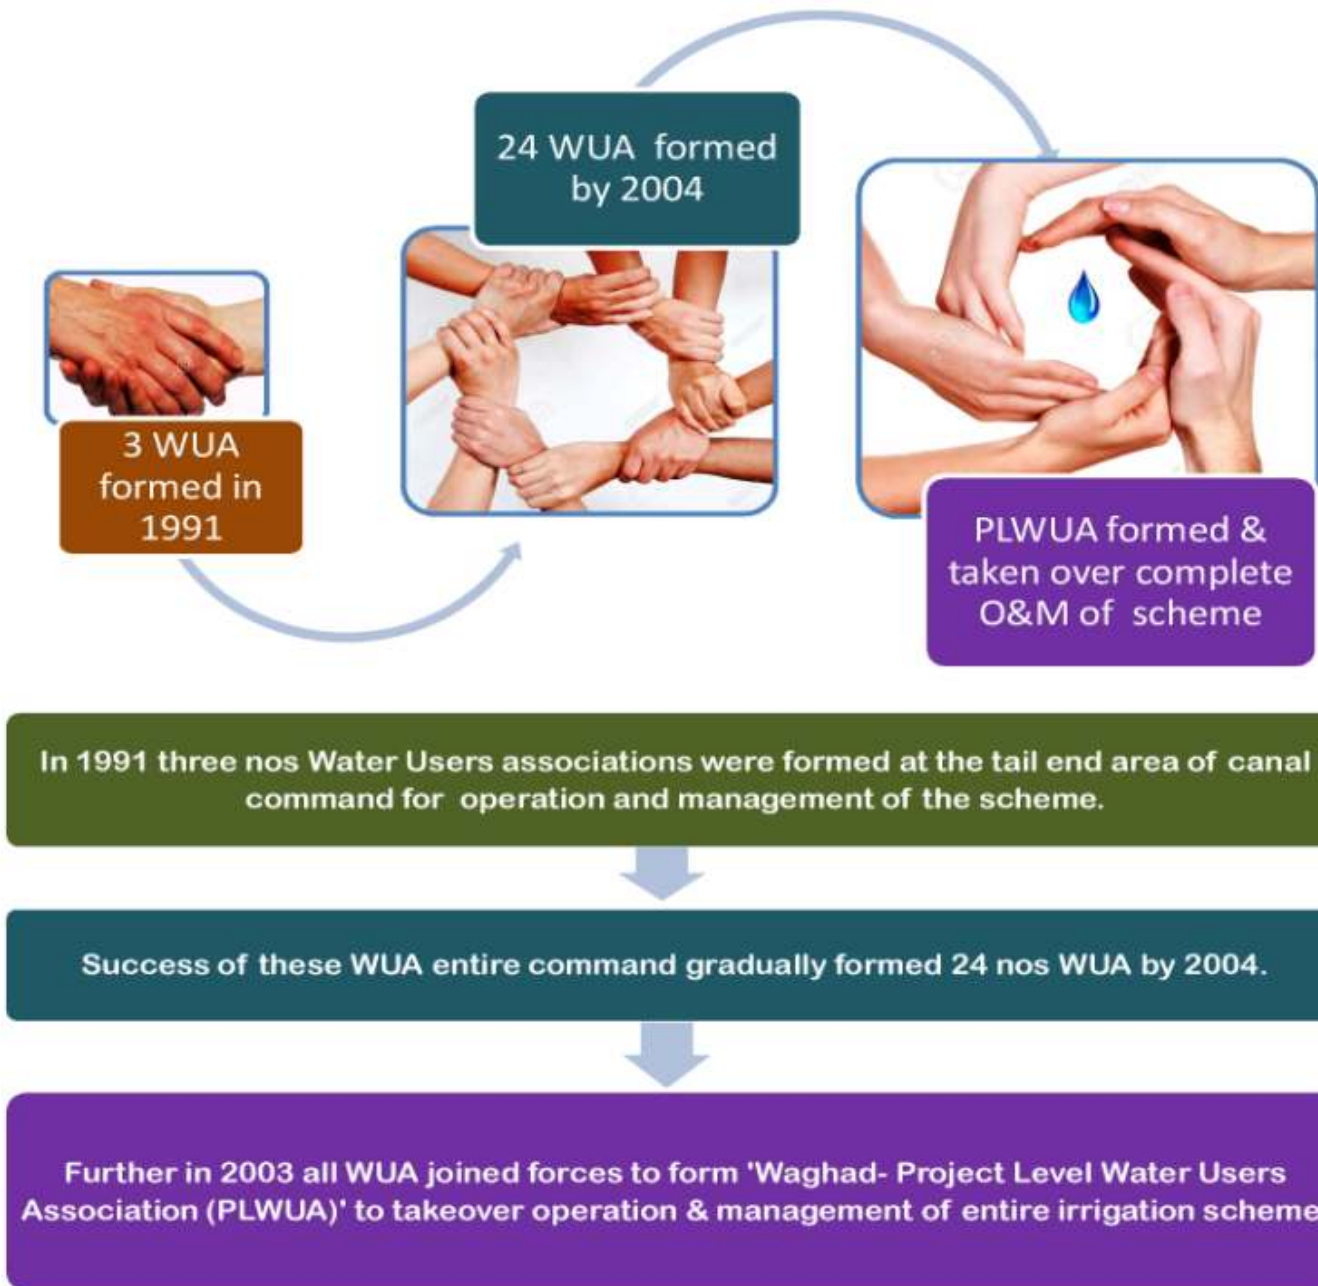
24 WUA formed by 2004

3 WUA formed in 1991

PLWUA formed & taken over complete O&M of scheme

In 1991 three nos Water Users associations were formed at the tail end area of canal command for operation and management of the scheme.

Success of these WUA entire command gradually formed 24 nos WUA by 2004.

Further in 2003 all WUA joined forces to form 'Waghad- Project Level Water Users Association (PLWUA)' to takeover operation & management of entire irrigation scheme